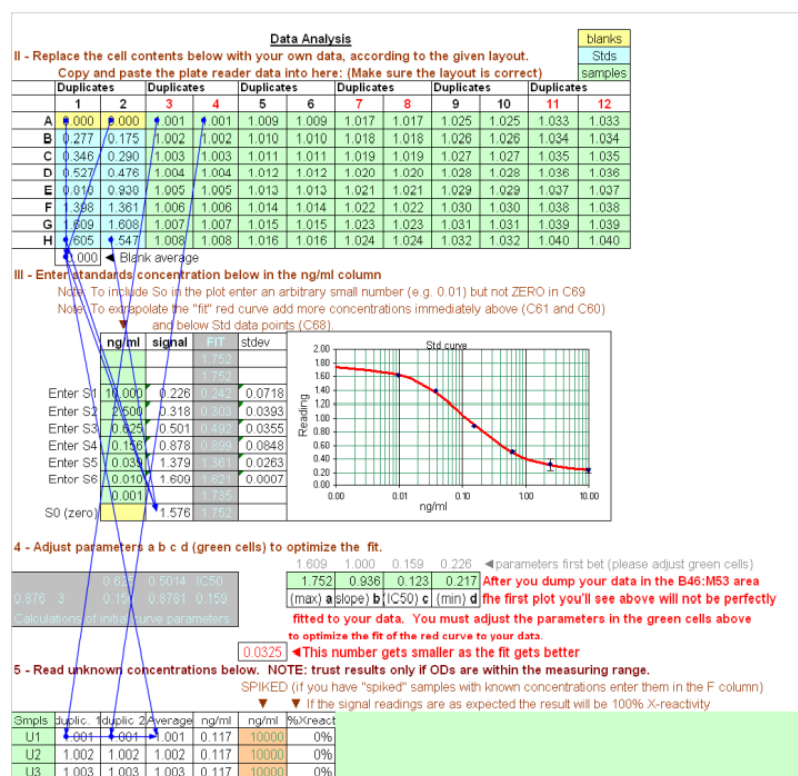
Data Analysis

blanks
Stds
samples

II - Replace the cell contents below with your own data, according to the given layout.
Copy and paste the plate reader data into here: (Make sure the layout is correct)

| | Duplicates | | Duplicates | | Duplicates | | Duplicates | | Duplicates | | Duplicates | |
|---|---|---|---|---|---|---|---|---|---|---|---|---|
| | 1 | 2 | 3 | 4 | 5 | 6 | 7 | 8 | 9 | 10 | 11 | 12 |
| A | 0.000 | 0.000 | 1.001 | 1.001 | 1.009 | 1.009 | 1.017 | 1.017 | 1.025 | 1.025 | 1.033 | 1.033 |
| B | 0.277 | 0.175 | 1.002 | 1.002 | 1.010 | 1.010 | 1.018 | 1.018 | 1.026 | 1.026 | 1.034 | 1.034 |
| C | 0.346 | 0.290 | 1.003 | 1.003 | 1.011 | 1.011 | 1.019 | 1.019 | 1.027 | 1.027 | 1.035 | 1.035 |
| D | 0.527 | 0.476 | 1.004 | 1.004 | 1.012 | 1.012 | 1.020 | 1.020 | 1.028 | 1.028 | 1.036 | 1.036 |
| E | 0.819 | 0.938 | 1.005 | 1.005 | 1.013 | 1.013 | 1.021 | 1.021 | 1.029 | 1.029 | 1.037 | 1.037 |
| F | 1.398 | 1.361 | 1.006 | 1.006 | 1.014 | 1.014 | 1.022 | 1.022 | 1.030 | 1.030 | 1.038 | 1.038 |
| G | 1.609 | 1.608 | 1.007 | 1.007 | 1.015 | 1.015 | 1.023 | 1.023 | 1.031 | 1.031 | 1.039 | 1.039 |
| H | 1.605 | 1.547 | 1.008 | 1.008 | 1.016 | 1.016 | 1.024 | 1.024 | 1.032 | 1.032 | 1.040 | 1.040 |

0.000 ◄ Blank average

III - Enter standards concentration below in the ng/ml column
Note: To include So in the plot enter an arbitrary small number (e.g. 0.01) but not ZERO in C69
Note: To extrapolate the "fit" red curve add more concentrations immediately above (C61 and C60) and below Std data points (C68).

| | ng/ml | signal | FIT | stdev |
|---|---|---|---|---|
| | | | 1.752 | |
| | | | 1.752 | |
| Enter S1 | 10.000 | 0.226 | 0.242 | 0.0718 |
| Enter S2 | 2.500 | 0.318 | 0.303 | 0.0393 |
| Enter S3 | 0.625 | 0.501 | 0.492 | 0.0355 |
| Enter S4 | 0.156 | 0.878 | 0.899 | 0.0848 |
| Enter S5 | 0.039 | 1.379 | 1.361 | 0.0263 |
| Enter S6 | 0.010 | 1.600 | 1.621 | 0.0007 |
| | 0.001 | | 1.735 | |
| S0 (zero) | | 1.576 | 1.752 | |

Std curve
Reading
2.00 1.80 1.60 1.40 1.20 1.00 0.80 0.60 0.40 0.20 0.00
0.00 0.01 0.10 1.00 10.00
ng/ml

4 - Adjust parameters a b c d (green cells) to optimize the fit.

1.609 1.000 0.159 0.226 ◄parameters first bet (please adjust green cells)
1.752 0.936 0.123 0.217 After you dump your data in the B46:M53 area
(max) a slope) b (IC50) c (min) d the first plot you'll see above will not be perfectly fitted to your data. You must adjust the parameters in the green cells above
to optimize the fit of the red curve to your data.

0.625 0.5014 IC50
0.876 3 0.156 0.8781 0.159
Calculations of initial curve parameters

0.0325 ◄This number gets smaller as the fit gets better

5 - Read unknown concentrations below. NOTE: trust results only if ODs are within the measuring range.
SPIKED (if you have "spiked" samples with known concentrations enter them in the F column)
▼ ▼ If the signal readings are as expected the result will be 100% X-reactivity

| Smpls | duplic. 1 | duplic. 2 | Average | ng/ml | ng/ml | %Xreact |
|---|---|---|---|---|---|---|
| U1 | 1.001 | 1.001 | 1.001 | 0.117 | 10000 | 0% |
| U2 | 1.002 | 1.002 | 1.002 | 0.117 | 10000 | 0% |
| U3 | 1.003 | 1.003 | 1.003 | 0.117 | 10000 | 0% |